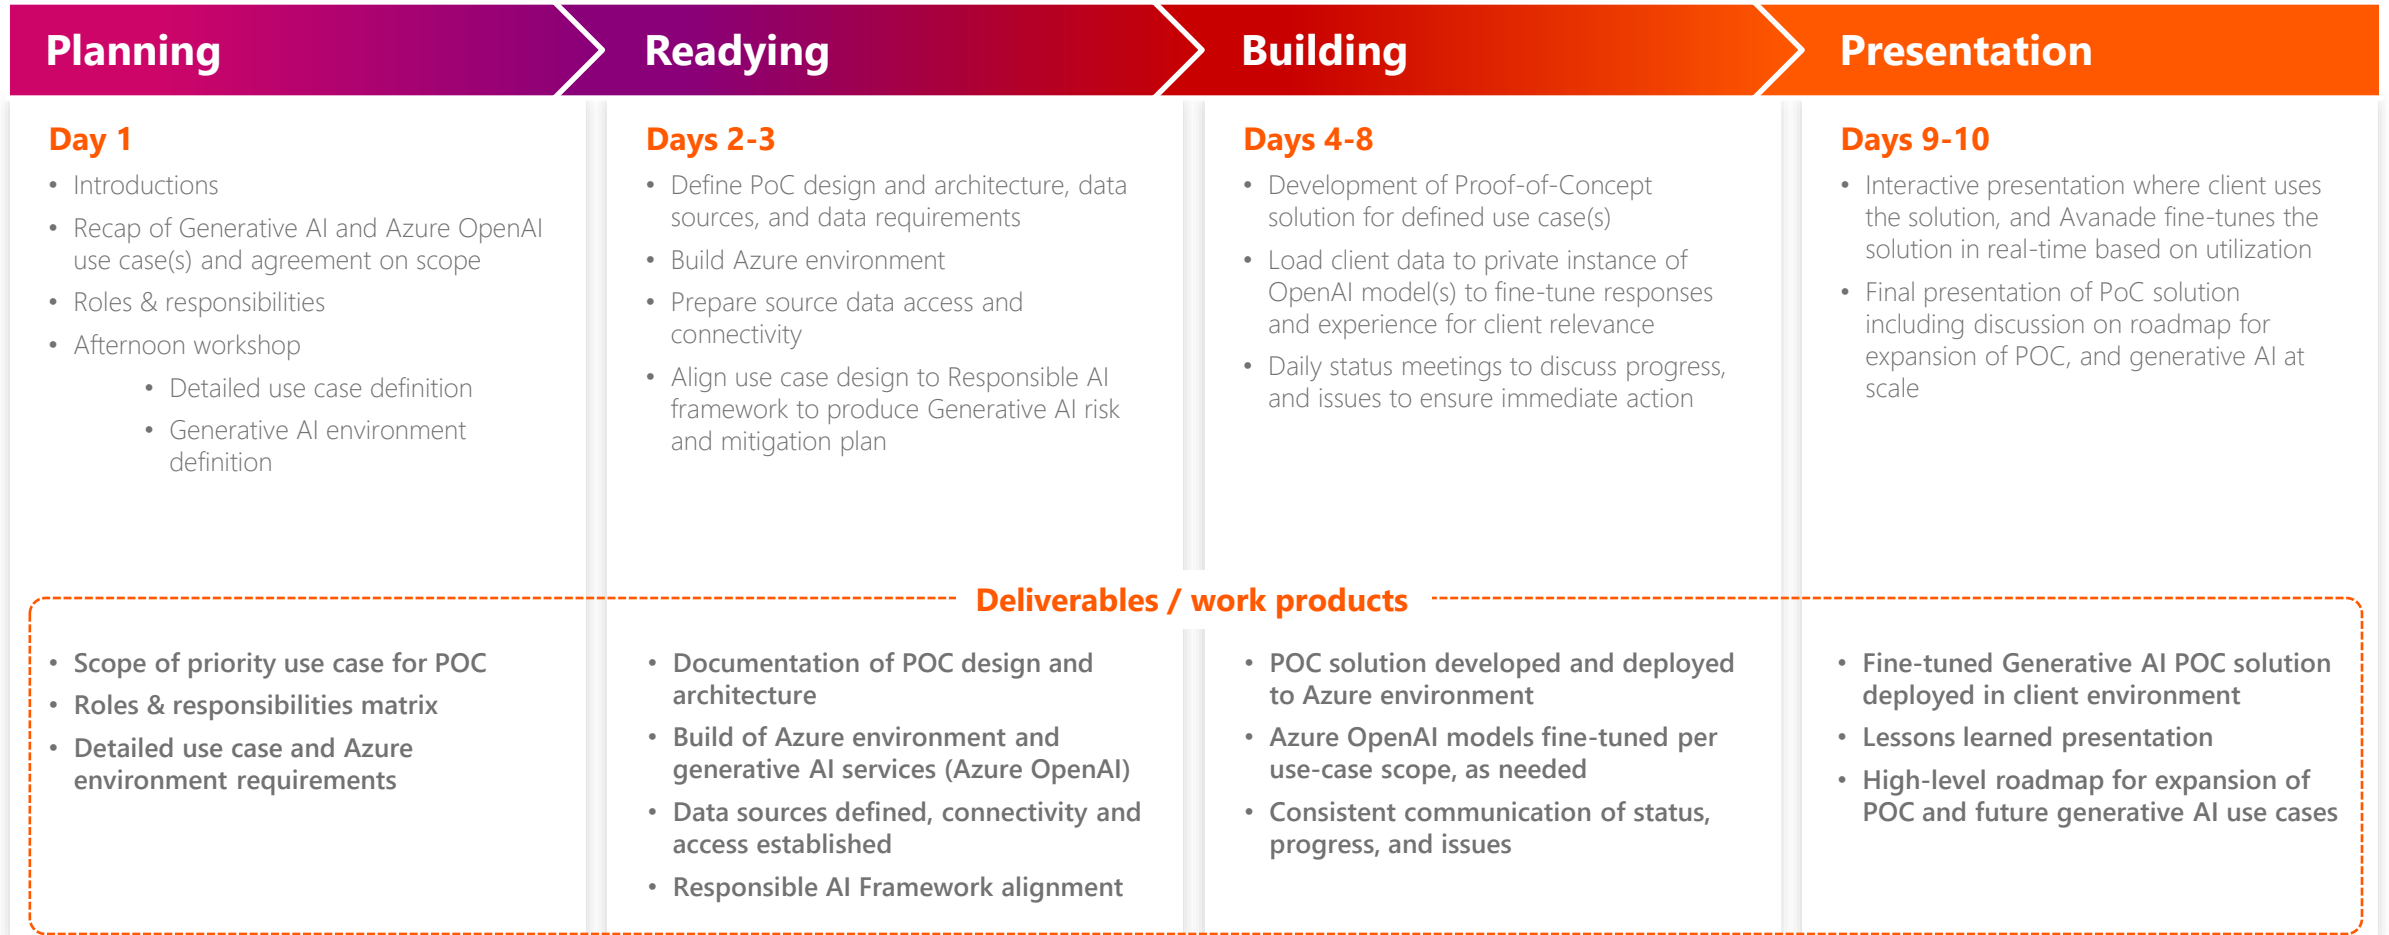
Planning

Day 1

- Introductions
- Recap of Generative AI and Azure OpenAI use case(s) and agreement on scope
- Roles & responsibilities
- Afternoon workshop
  - Detailed use case definition
  - Generative AI environment definition

Readying

Days 2-3

- Define PoC design and architecture, data sources, and data requirements
- Build Azure environment
- Prepare source data access and connectivity
- Align use case design to Responsible AI framework to produce Generative AI risk and mitigation plan

Building

Days 4-8

- Development of Proof-of-Concept solution for defined use case(s)
- Load client data to private instance of OpenAI model(s) to fine-tune responses and experience for client relevance
- Daily status meetings to discuss progress, and issues to ensure immediate action

Presentation

Days 9-10

- Interactive presentation where client uses the solution, and Avanade fine-tunes the solution in real-time based on utilization
- Final presentation of PoC solution including discussion on roadmap for expansion of POC, and generative AI at scale

Deliverables / work products

- Scope of priority use case for POC
- Roles & responsibilities matrix
- Detailed use case and Azure environment requirements

- Documentation of POC design and architecture
- Build of Azure environment and generative AI services (Azure OpenAI)
- Data sources defined, connectivity and access established
- Responsible AI Framework alignment

- POC solution developed and deployed to Azure environment
- Azure OpenAI models fine-tuned per use-case scope, as needed
- Consistent communication of status, progress, and issues

- Fine-tuned Generative AI POC solution deployed in client environment
- Lessons learned presentation
- High-level roadmap for expansion of POC and future generative AI use cases